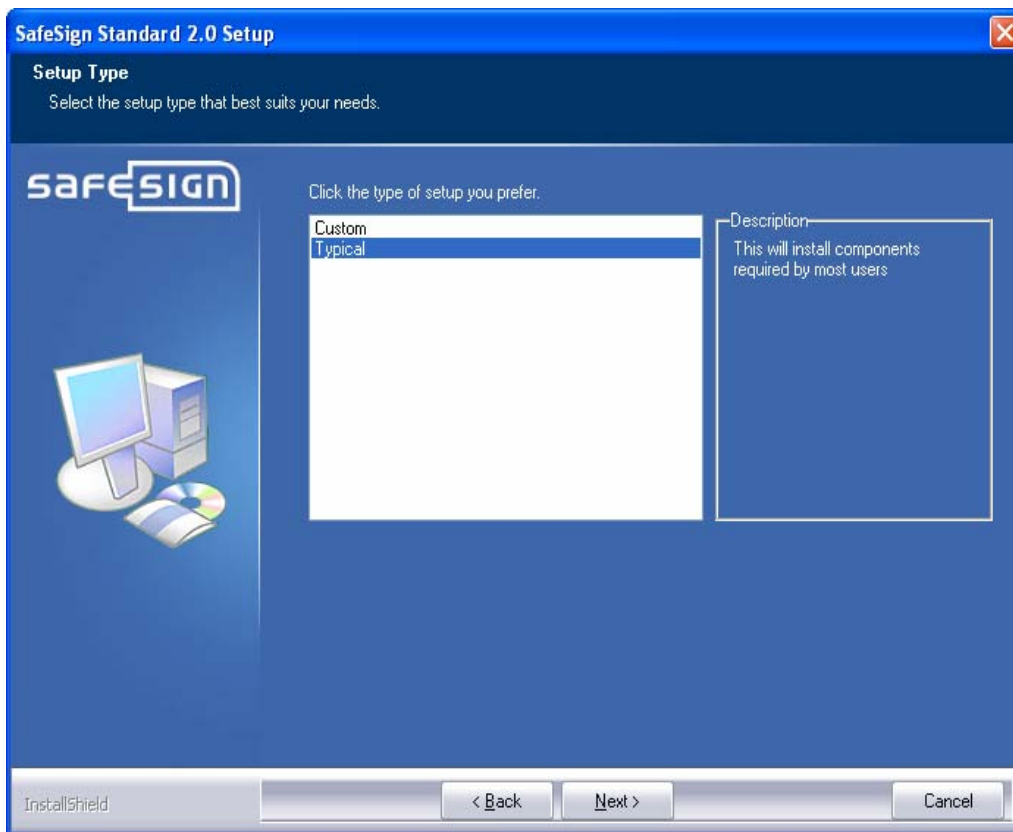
SafeSign Standard 2.0 Setup

Setup Type

Select the setup type that best suits your needs.

safesign

Click the type of setup you prefer.

Custom
Typical

Description

This will install components required by most users

InstallShield

< Back

Next >

Cancel